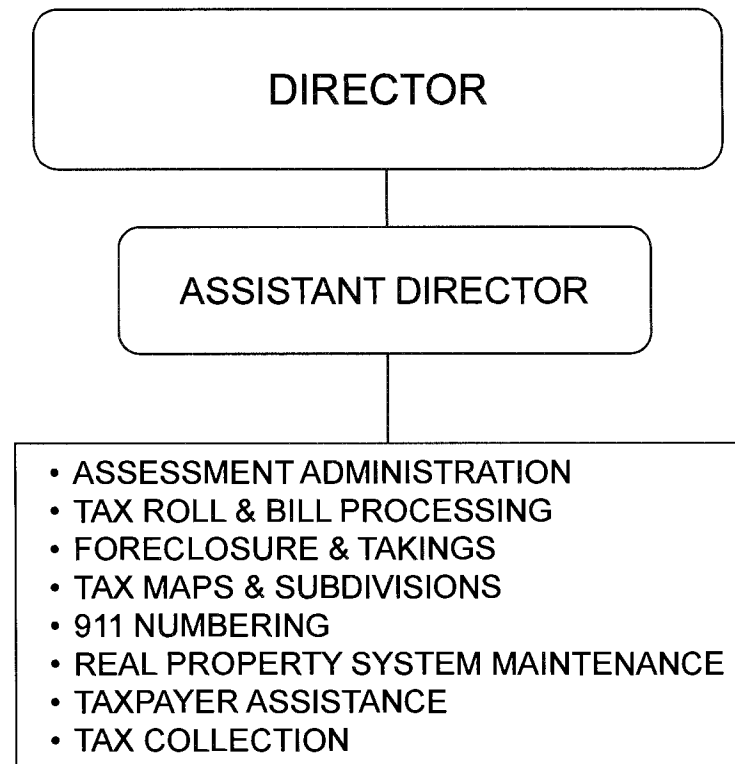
DIRECTOR

ASSISTANT DIRECTOR

- ASSESSMENT ADMINISTRATION
- TAX ROLL & BILL PROCESSING
- FORECLOSURE & TAKINGS
- TAX MAPS & SUBDIVISIONS
- 911 NUMBERING
- REAL PROPERTY SYSTEM MAINTENANCE
- TAXPAYER ASSISTANCE
- TAX COLLECTION